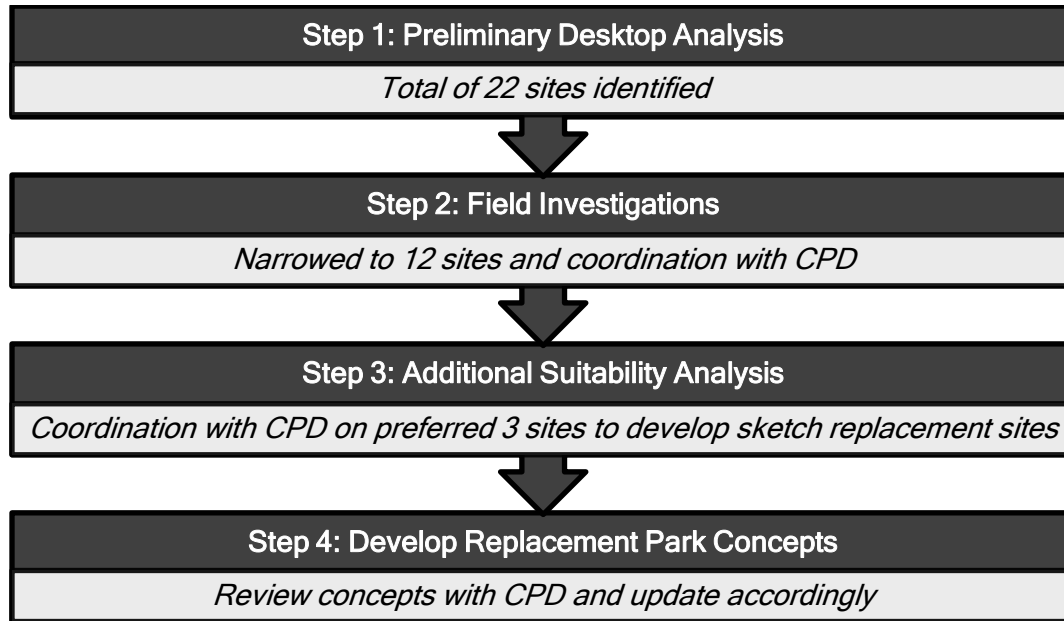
Step 1: Preliminary Desktop Analysis

Total of 22 sites identified

Step 2: Field Investigations

Narrowed to 12 sites and coordination with CPD

Step 3: Additional Suitability Analysis

Coordination with CPD on preferred 3 sites to develop sketch replacement sites

Step 4: Develop Replacement Park Concepts

Review concepts with CPD and update accordingly